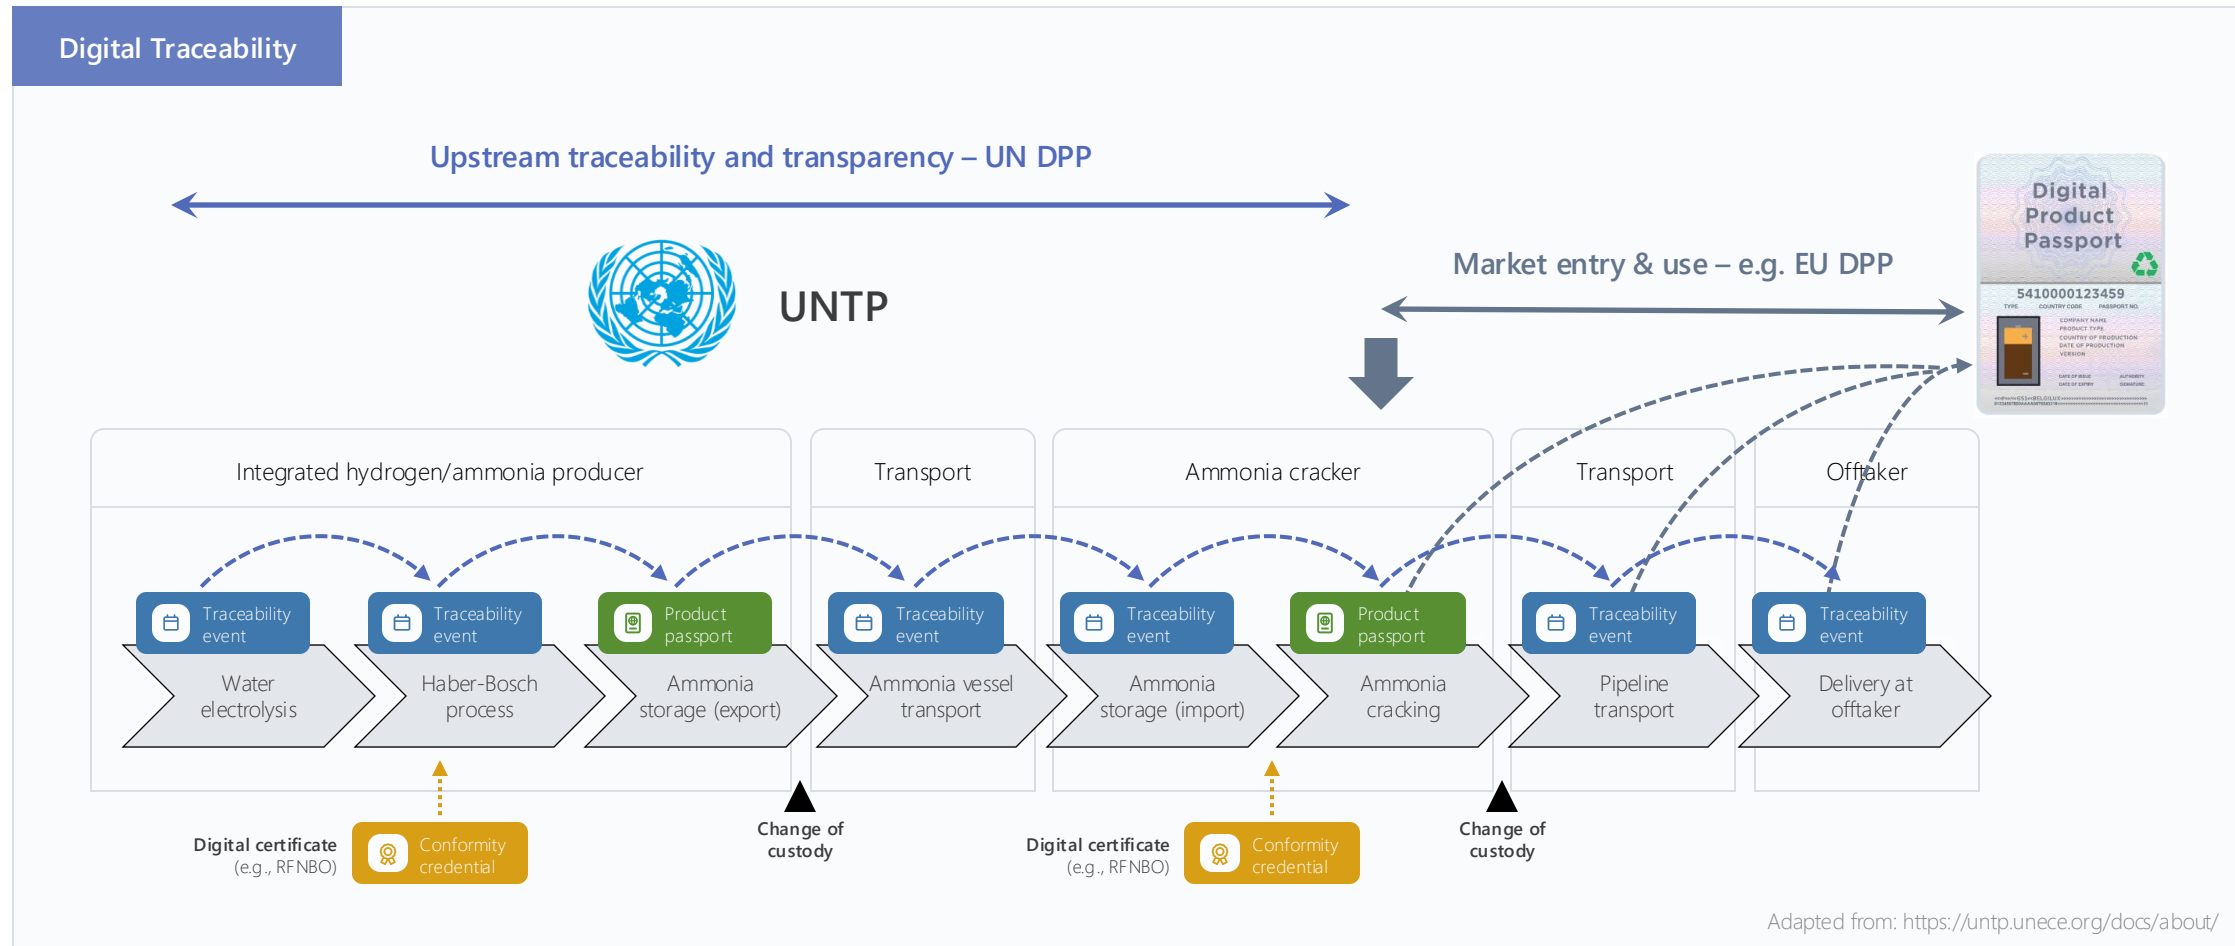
Digital Traceability

Upstream traceability and transparency – UN DPP

UNTP

Market entry & use – e.g. EU DPP

Digital Product Passport

5410000123459

Integrated hydrogen/ammonia producer

Transport

Ammonia cracker

Transport

Offtaker

Traceability event

Water electrolysis

Traceability event

Haber-Bosch process

Product passport

Ammonia storage (export)

Traceability event

Ammonia vessel transport

Traceability event

Ammonia storage (import)

Product passport

Ammonia cracking

Traceability event

Pipeline transport

Traceability event

Delivery at offtaker

Digital certificate (e.g., RFNBO)

Conformity credential

Change of custody

Digital certificate (e.g., RFNBO)

Conformity credential

Change of custody

Adapted from: https://untp.unece.org/docs/about/